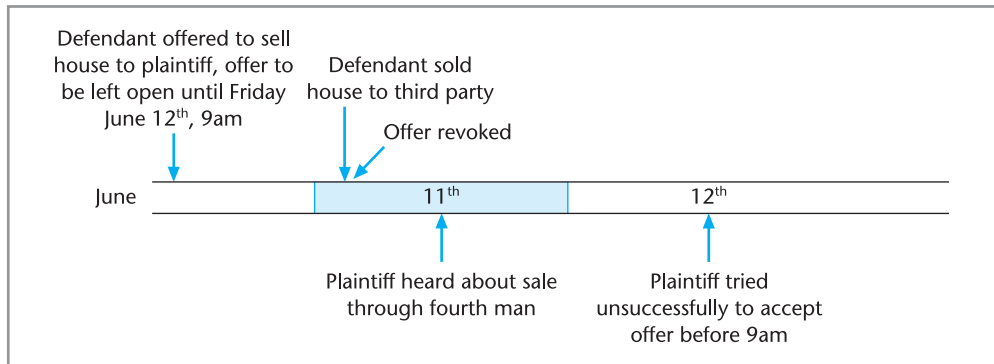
Defendant offered to sell house to plaintiff, offer to be left open until Friday June 12$^{th}$, 9am

Defendant sold house to third party

Offer revoked

June

11$^{th}$

12$^{th}$

Plaintiff heard about sale through fourth man

Plaintiff tried unsuccessfully to accept offer before 9am